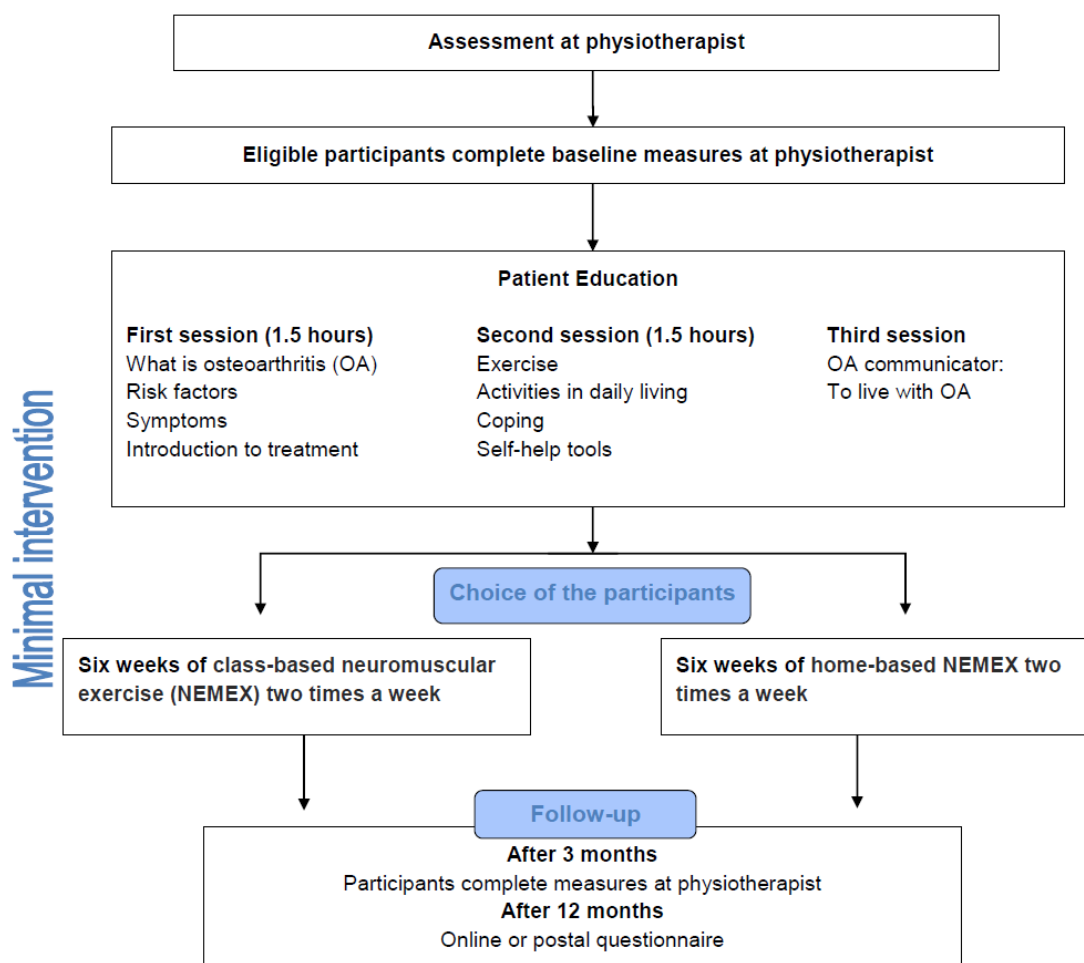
Minimal intervention

Assessment at physiotherapist

Eligible participants complete baseline measures at physiotherapist

Patient Education

First session (1.5 hours)
What is osteoarthritis (OA)
Risk factors
Symptoms
Introduction to treatment

Second session (1.5 hours)
Exercise
Activities in daily living
Coping
Self-help tools

Third session
OA communicator:
To live with OA

Choice of the participants

Six weeks of class-based neuromuscular exercise (NEMEX) two times a week

Six weeks of home-based NEMEX two times a week

Follow-up

After 3 months
Participants complete measures at physiotherapist
After 12 months
Online or postal questionnaire